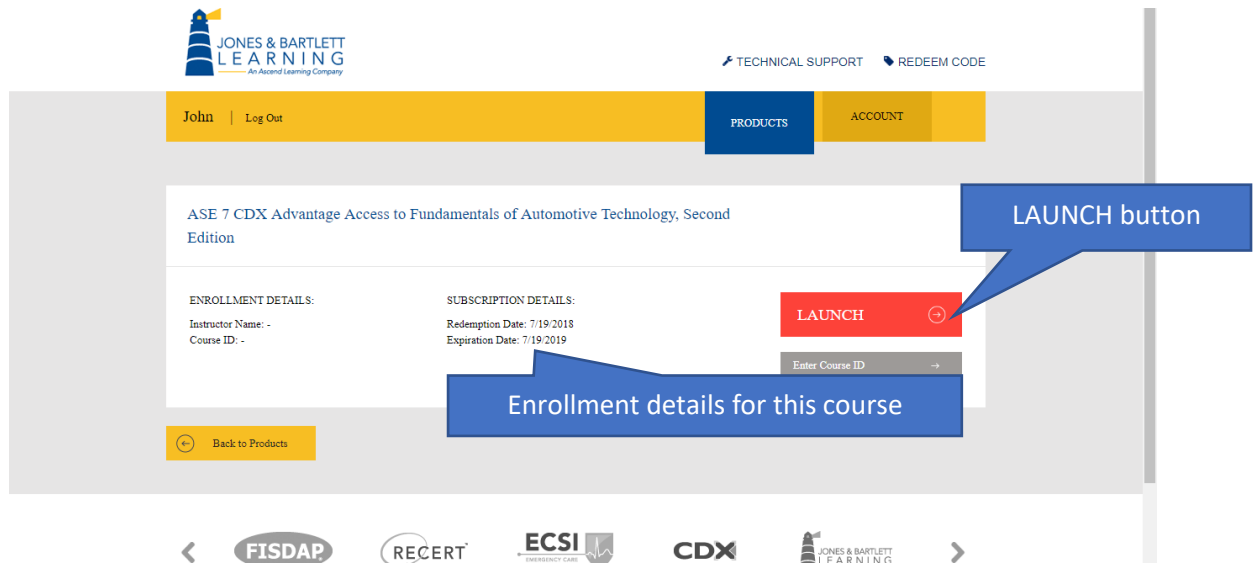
JONES & BARTLETT LEARNING
An Ascend Learning Company

TECHNICAL SUPPORT   REDEEM CODE

John | Log Out

PRODUCTS   ACCOUNT

ASE 7 CDX Advantage Access to Fundamentals of Automotive Technology, Second Edition

LAUNCH button

ENROLLMENT DETAILS:
Instructor Name: -
Course ID: -

SUBSCRIPTION DETAILS:
Redemption Date: 7/19/2018
Expiration Date: 7/19/2019

LAUNCH

Enter Course ID

Enrollment details for this course

Back to Products

FISDAP   RECERT   ECSI EMERGENCY CARE   CDX   JONES & BARTLETT LEARNING